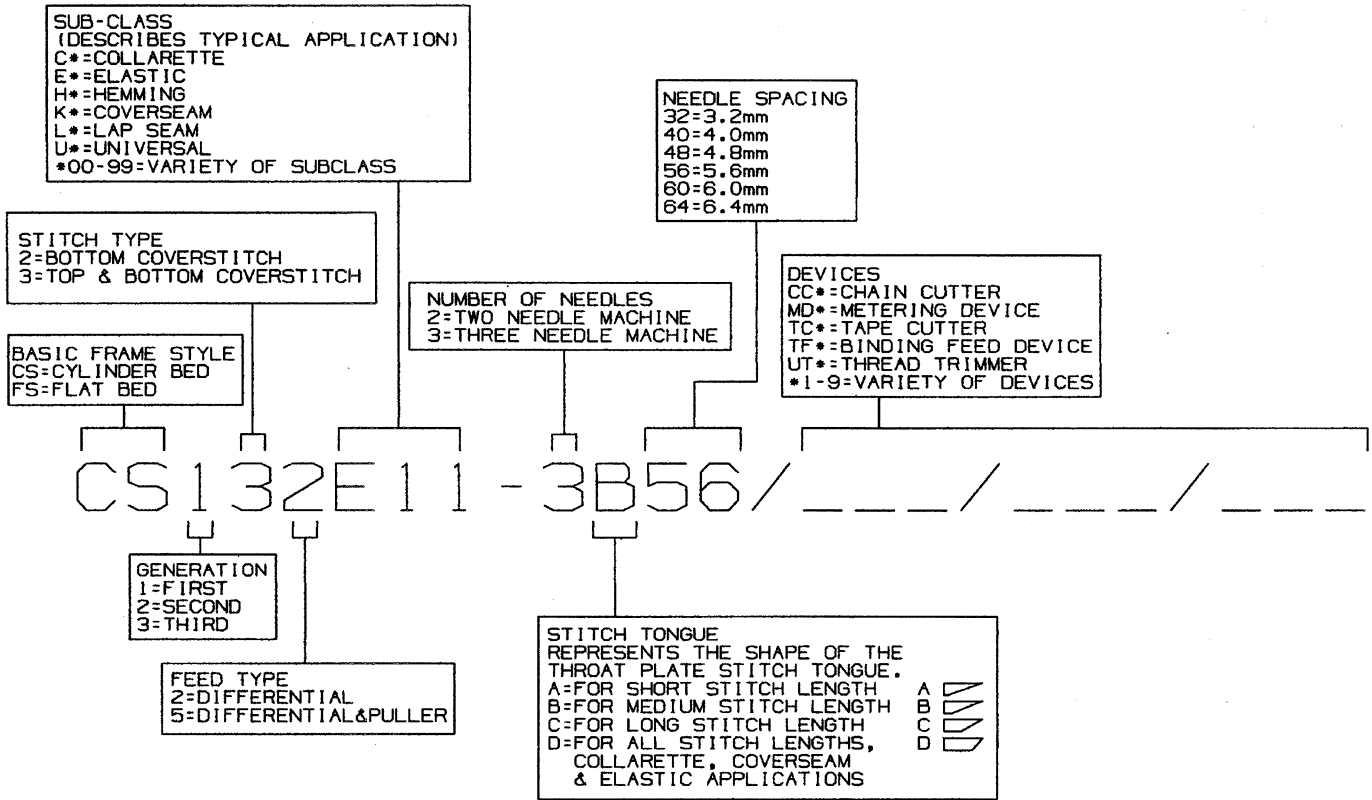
SUB-CLASS
(DESCRIBES TYPICAL APPLICATION)
C*=COLLARETTE
E*=ELASTIC
H*=HEMMING
K*=COVERSEAM
L*=LAP SEAM
U*=UNIVERSAL
*00-99=VARIETY OF SUBCLASS

NEEDLE SPACING
32=3.2mm
40=4.0mm
48=4.8mm
56=5.6mm
60=6.0mm
64=6.4mm

STITCH TYPE
2=BOTTOM COVERSTITCH
3=TOP & BOTTOM COVERSTITCH

DEVICES
CC*=CHAIN CUTTER
MD*=METERING DEVICE
TC*=TAPE CUTTER
TF*=BINDING FEED DEVICE
UT*=THREAD TRIMMER
*1-9=VARIETY OF DEVICES

NUMBER OF NEEDLES
2=TWO NEEDLE MACHINE
3=THREE NEEDLE MACHINE

BASIC FRAME STYLE
CS=CYLINDER BED
FS=FLAT BED

CS132E11-3B56/___/___/___

GENERATION
1=FIRST
2=SECOND
3=THIRD

FEED TYPE
2=DIFFERENTIAL
5=DIFFERENTIAL&PULLER

STITCH TONGUE
REPRESENTS THE SHAPE OF THE THROAT PLATE STITCH TONGUE.
A=FOR SHORT STITCH LENGTH A
B=FOR MEDIUM STITCH LENGTH B
C=FOR LONG STITCH LENGTH C
D=FOR ALL STITCH LENGTHS, COLLARETTE, COVERSEAM & ELASTIC APPLICATIONS D